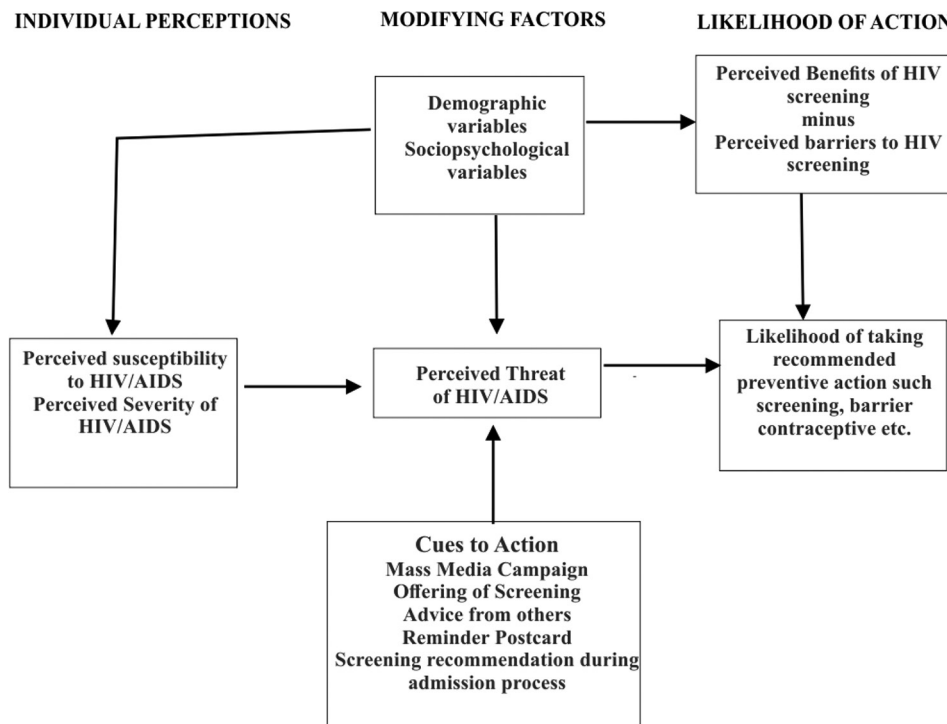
INDIVIDUAL PERCEPTIONS

MODIFYING FACTORS

LIKELIHOOD OF ACTION

Demographic variables
Sociopsychological variables

Perceived Benefits of HIV screening
minus
Perceived barriers to HIV screening

Perceived susceptibility to HIV/AIDS
Perceived Severity of HIV/AIDS

Perceived Threat of HIV/AIDS

Likelihood of taking recommended preventive action such screening, barrier contraceptive etc.

Cues to Action
Mass Media Campaign
Offering of Screening
Advice from others
Reminder Postcard
Screening recommendation during admission process